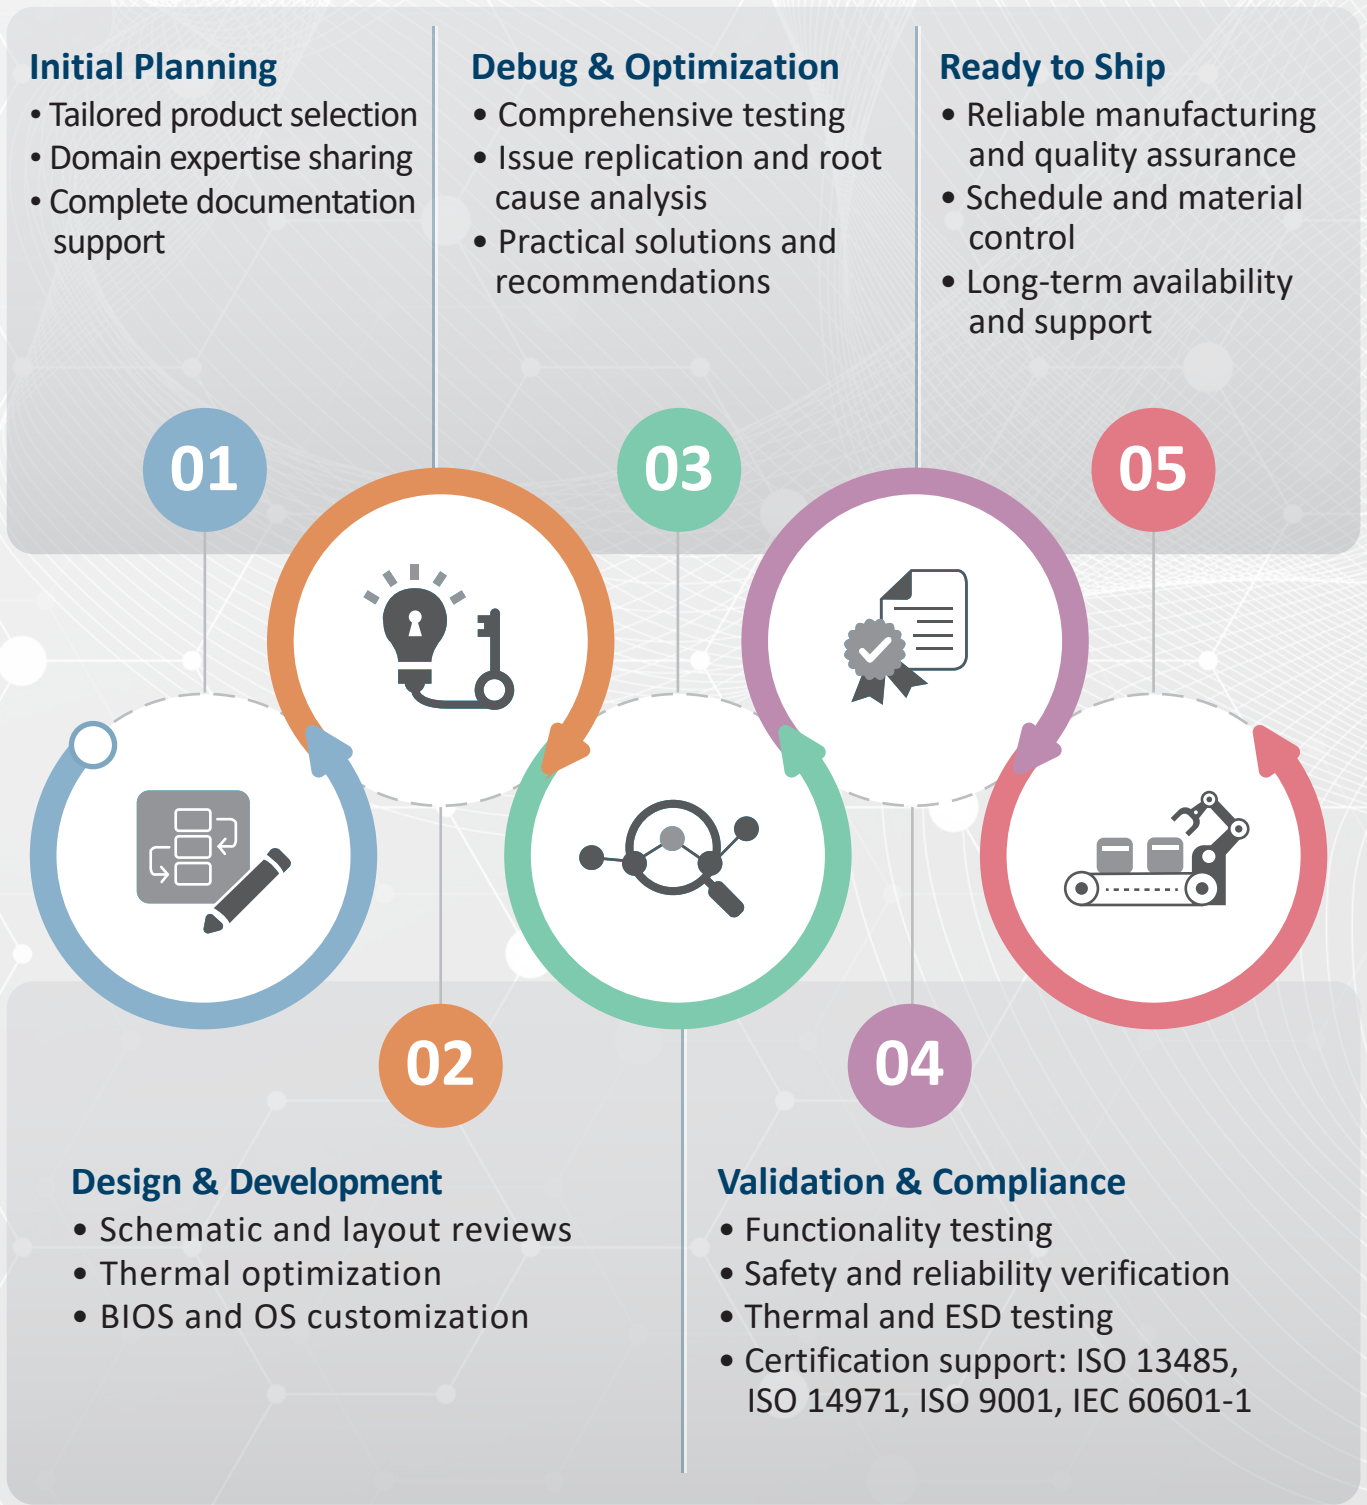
Initial Planning
• Tailored product selection
• Domain expertise sharing
• Complete documentation support

Debug & Optimization
• Comprehensive testing
• Issue replication and root cause analysis
• Practical solutions and recommendations

Ready to Ship
• Reliable manufacturing and quality assurance
• Schedule and material control
• Long-term availability and support

01

03

05

02

04

Design & Development
• Schematic and layout reviews
• Thermal optimization
• BIOS and OS customization

Validation & Compliance
• Functionality testing
• Safety and reliability verification
• Thermal and ESD testing
• Certification support: ISO 13485, ISO 14971, ISO 9001, IEC 60601-1